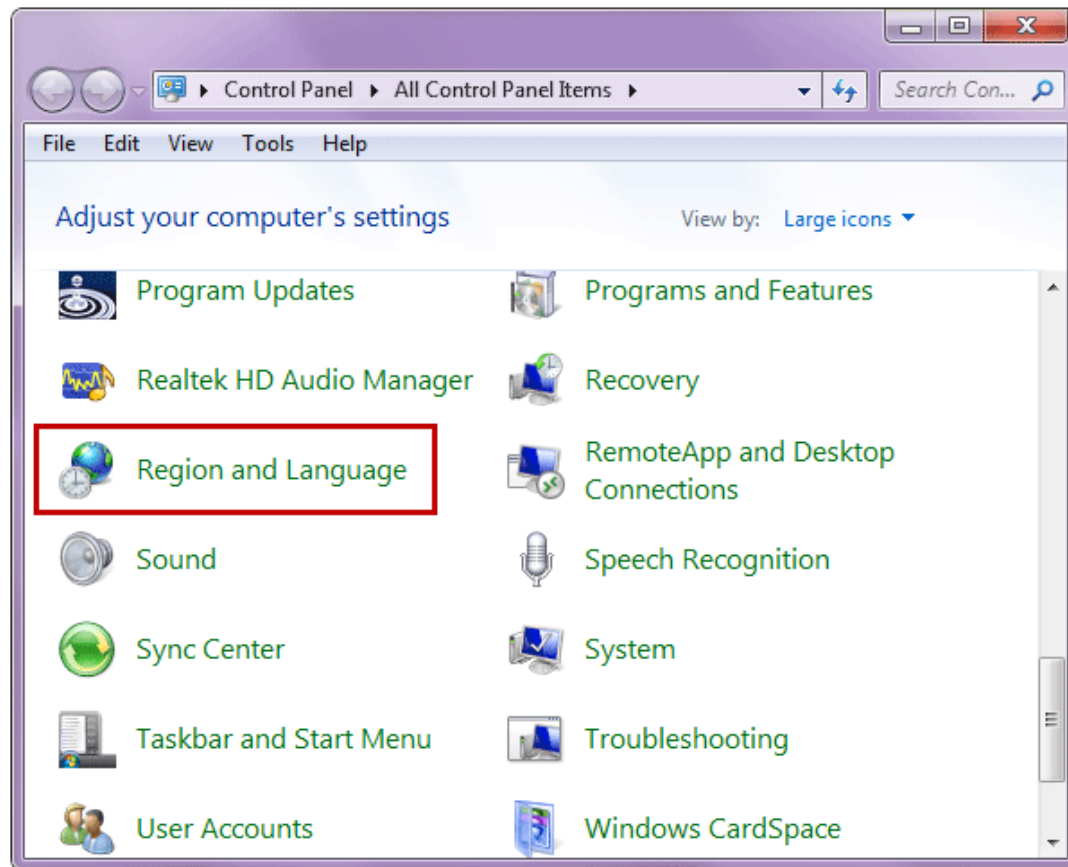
Control Panel ▸ All Control Panel Items ▸

Search Con...

File Edit View Tools Help

Adjust your computer's settings

View by: Large icons

Program Updates

Programs and Features

Realtek HD Audio Manager

Recovery

Region and Language

RemoteApp and Desktop Connections

Sound

Speech Recognition

Sync Center

System

Taskbar and Start Menu

Troubleshooting

User Accounts

Windows CardSpace